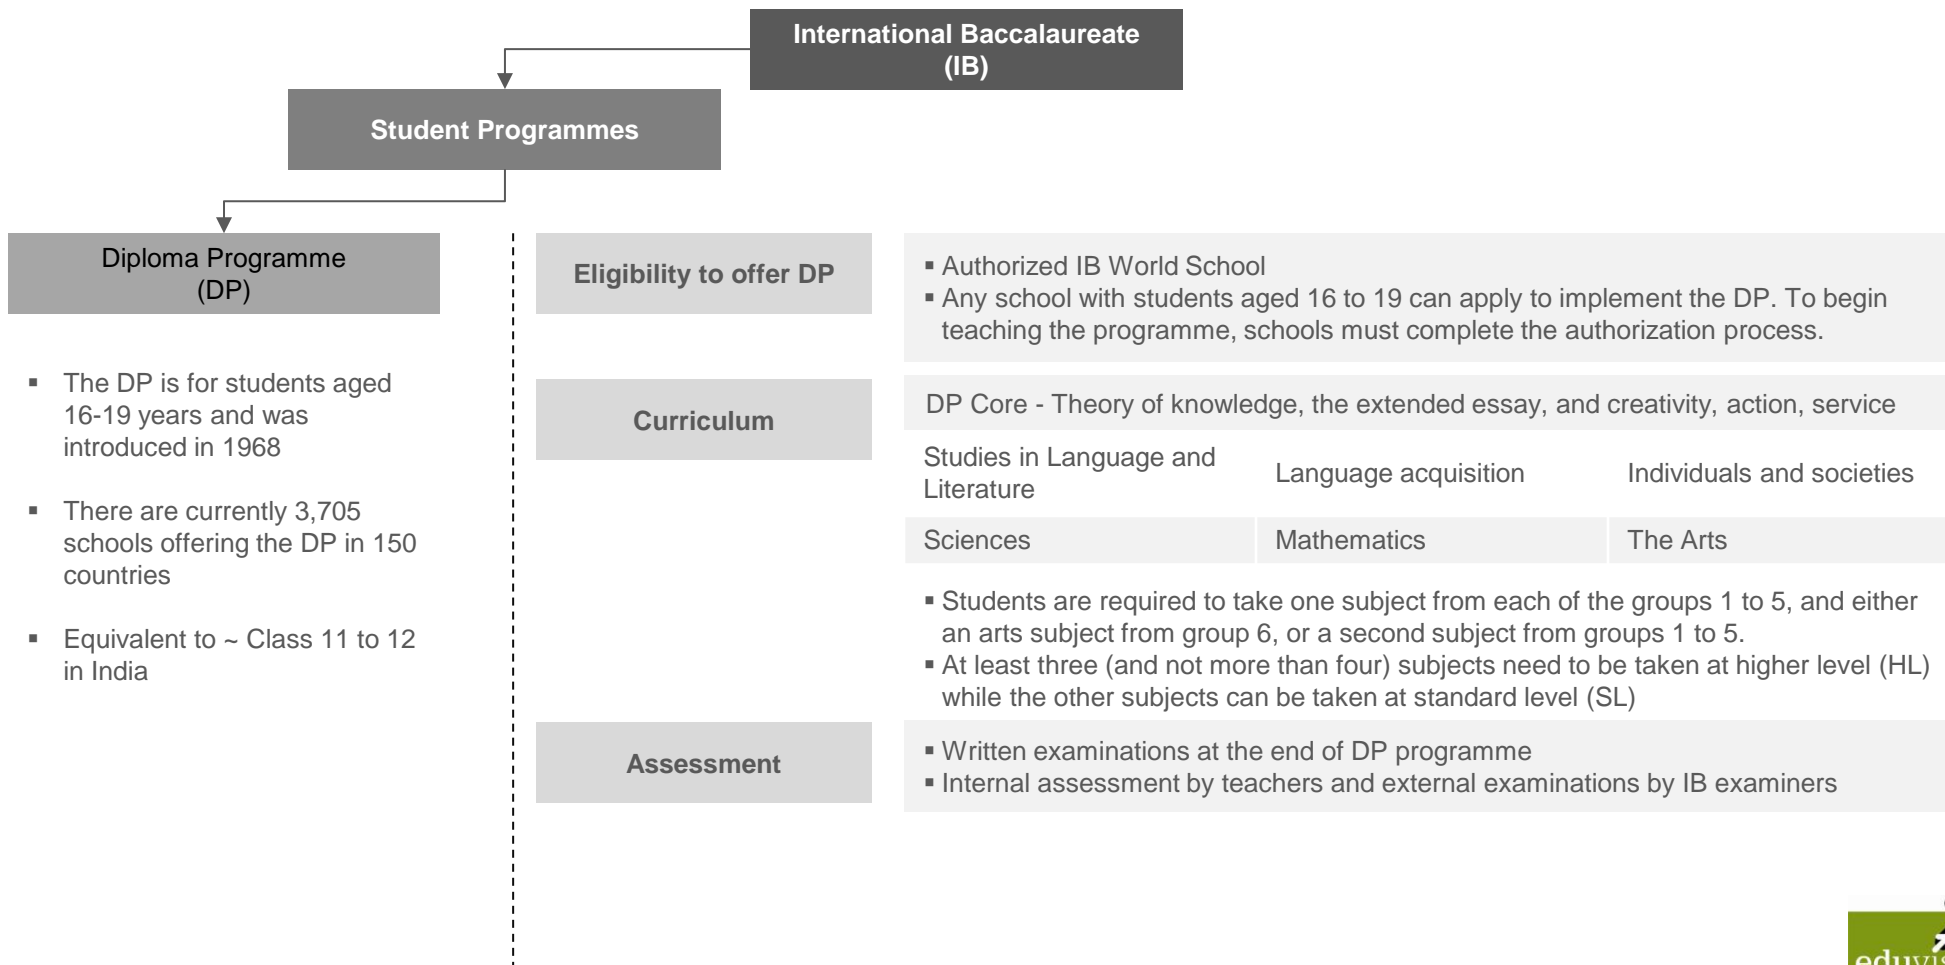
International Baccalaureate (IB)

Student Programmes

Diploma Programme (DP)

- The DP is for students aged 16-19 years and was introduced in 1968
- There are currently 3,705 schools offering the DP in 150 countries
- Equivalent to ~ Class 11 to 12 in India

Eligibility to offer DP

- Authorized IB World School
- Any school with students aged 16 to 19 can apply to implement the DP. To begin teaching the programme, schools must complete the authorization process.

Curriculum

DP Core - Theory of knowledge, the extended essay, and creativity, action, service

| Studies in Language and Literature | Language acquisition | Individuals and societies |
|---|---|---|
| Sciences | Mathematics | The Arts |

- Students are required to take one subject from each of the groups 1 to 5, and either an arts subject from group 6, or a second subject from groups 1 to 5.
- At least three (and not more than four) subjects need to be taken at higher level (HL) while the other subjects can be taken at standard level (SL)

Assessment

- Written examinations at the end of DP programme
- Internal assessment by teachers and external examinations by IB examiners

eduvis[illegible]